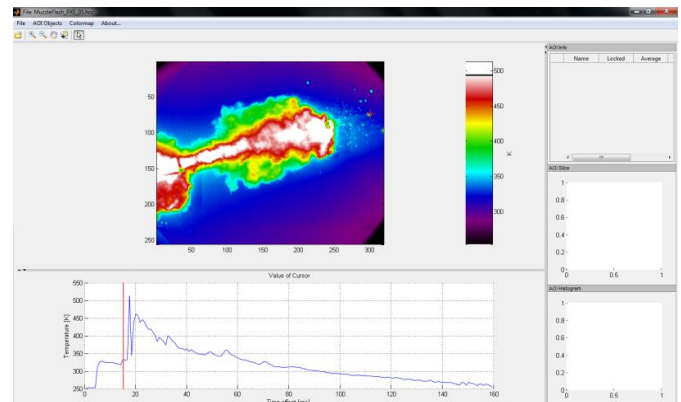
File: MuzzleFlash_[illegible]

File AOI Objects Colormap About...

50
100
150
200
250
50 100 150 200 250 300

500
450
400
350
300
K

AOI Info
Name Locked Average

AOI Slice
1
0.8
0.6
0.4
0.2
0
0 0.5 1

AOI Histogram
1
0.8
0.6
0.4
0.2
0
0 0.5 1

Value of Cursor
550
500
450
400
350
300
250
Temperature [K]
0 20 40 60 80 100 120 140 160
Time offset [ms]